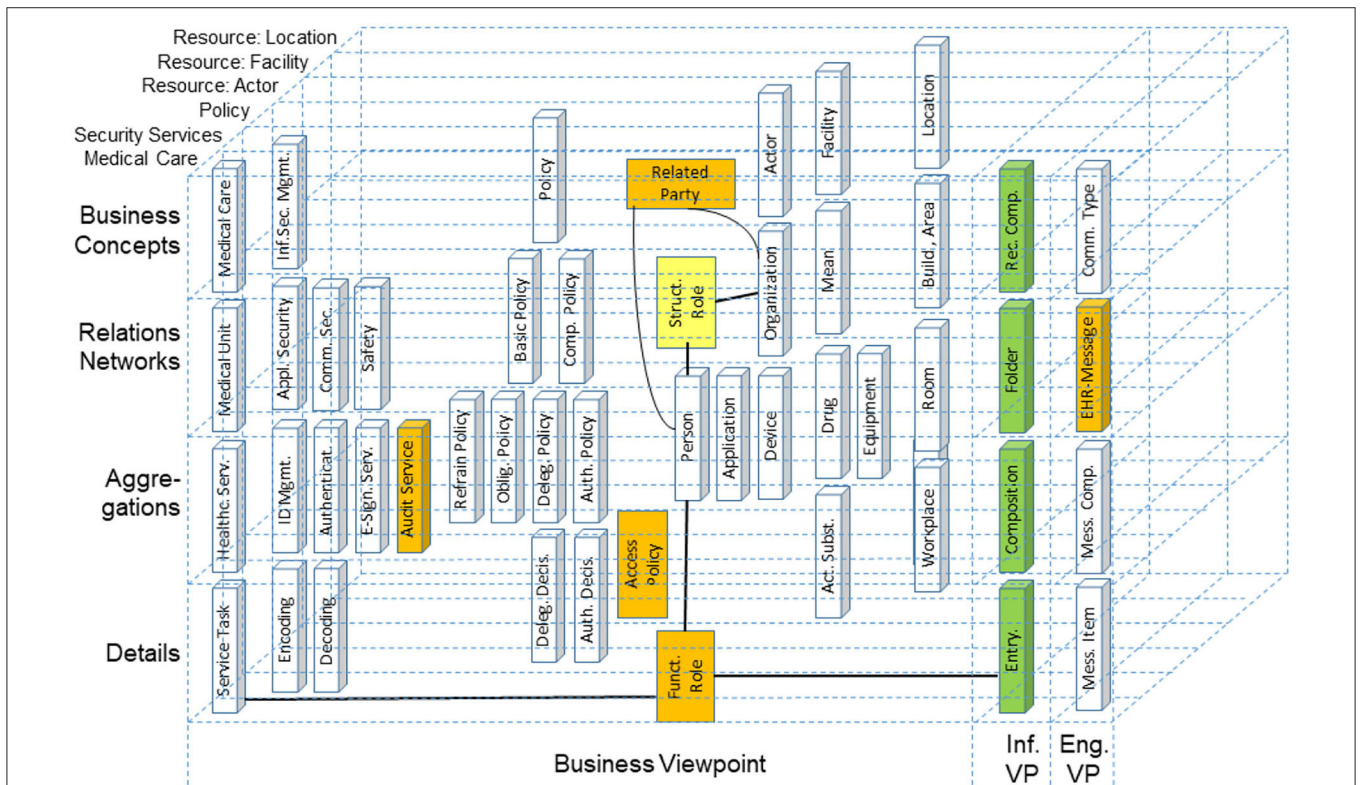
Resource: Location
Resource: Facility
Resource: Actor
Policy
Security Services
Medical Care

Business Concepts
Relations Networks
Aggregations
Details

Medical Care
Inf.Sec. Mgmt.
Policy
Related Party
Actor
Facility
Location
Rec. Comp.
Comm. Type
Build., Area

Medical Unit
Appl. Security
Comm. Sec.
Safety
Basic Policy
Comp. Policy
Struct. Role
Organization
Mean
Folder
EHR-Message

Healthc. Serv.
ID Mgmt.
Authenticat.
E-Sign. Serv.
Audit Service
Refrain Policy
Oblig. Policy
Deleg. Policy
Auth. Policy
Person
Application
Device
Drug
Equipment
Room
Composition
Mess. Comp.

Service Task
Encoding
Decoding
Deleg. Decis.
Auth. Decis.
Access Policy
Funct. Role
Act. Subst.
Workplace
Entry.
Mess. Item

Business Viewpoint
Inf. VP
Eng. VP